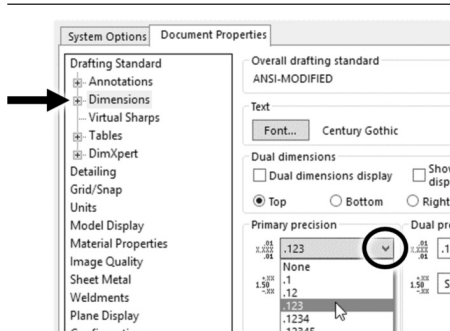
System Options | Document Properties

Drafting Standard
Annotations
Dimensions
Virtual Sharps
Tables
DimXpert
Detailing
Grid/Snap
Units
Model Display
Material Properties
Image Quality
Sheet Metal
Weldments
Plane Display
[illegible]

Overall drafting standard
ANSI-MODIFIED

Text
Font... Century Gothic

Dual dimensions
Dual dimensions display
Show
disp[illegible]
Top
Bottom
Right

Primary precision
Dual pr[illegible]
.123
None
.1
.12
.123
.1234
.12345
1.50
1.50